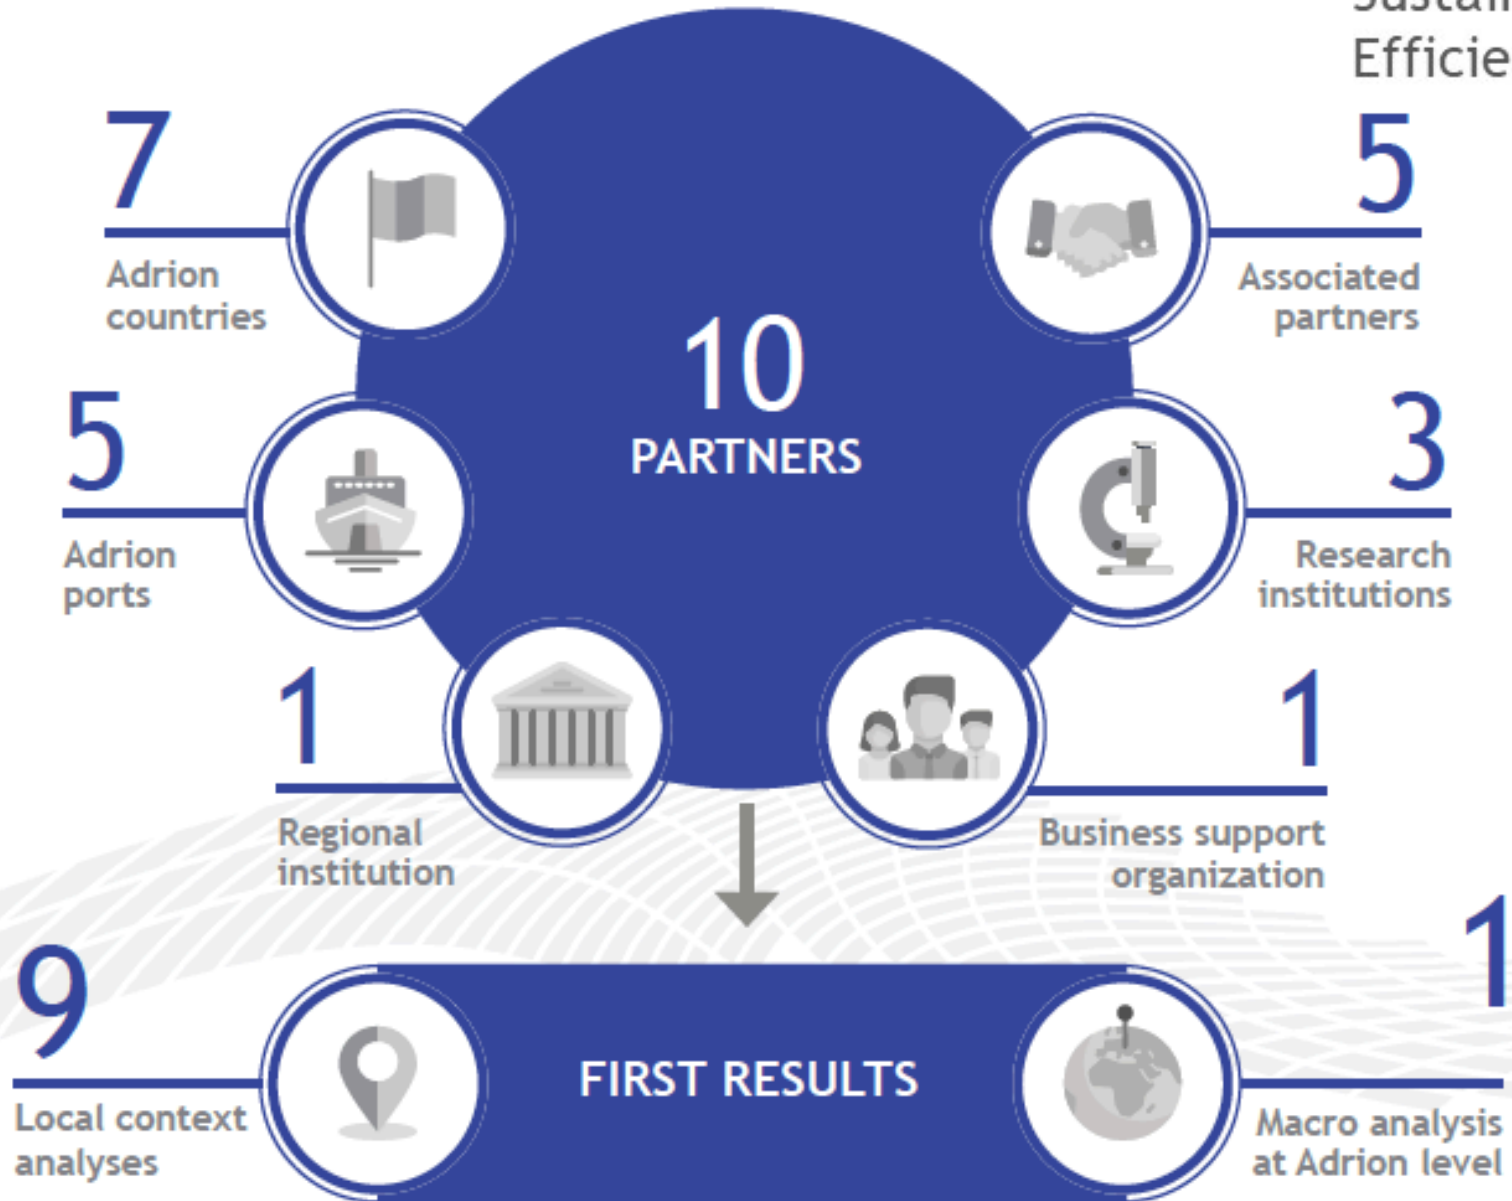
Sustai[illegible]
Efficie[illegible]

7
Adrion countries

5
Associated partners

10
PARTNERS

5
Adrion ports

3
Research institutions

1
Regional institution

1
Business support organization

9
Local context analyses

FIRST RESULTS

1
Macro analysis at Adrion level